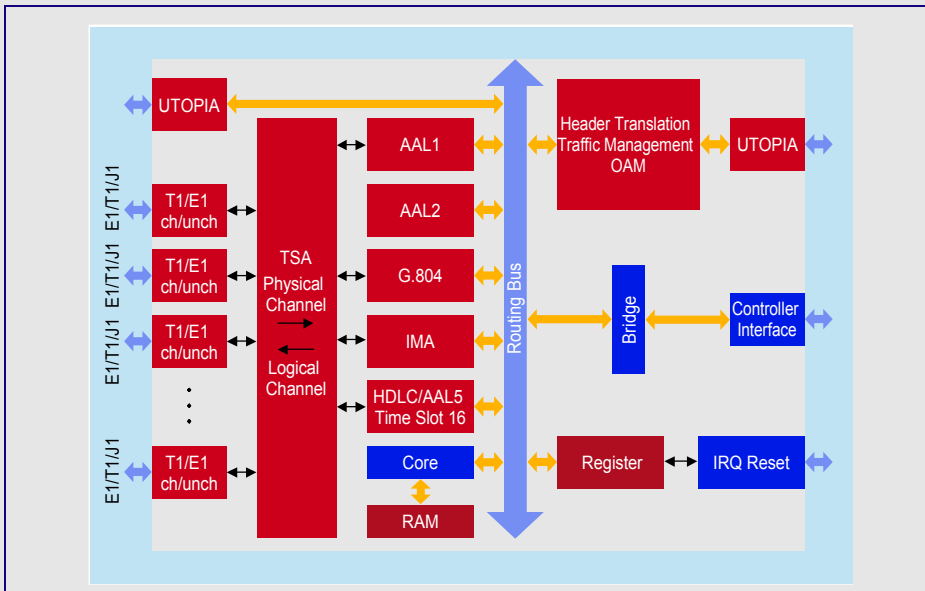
UTOPIA

E1/T1/J1
T1/E1 ch/unch
E1/T1/J1
T1/E1 ch/unch
E1/T1/J1
T1/E1 ch/unch
E1/T1/J1
T1/E1 ch/unch

TSA
Physical Channel
Logical Channel

AAL1
AAL2
G.804
IMA
HDLC/AAL5 Time Slot 16
Core
RAM

Routing Bus

Header Translation Traffic Management OAM
UTOPIA
Bridge
Controller Interface
Register
IRQ Reset